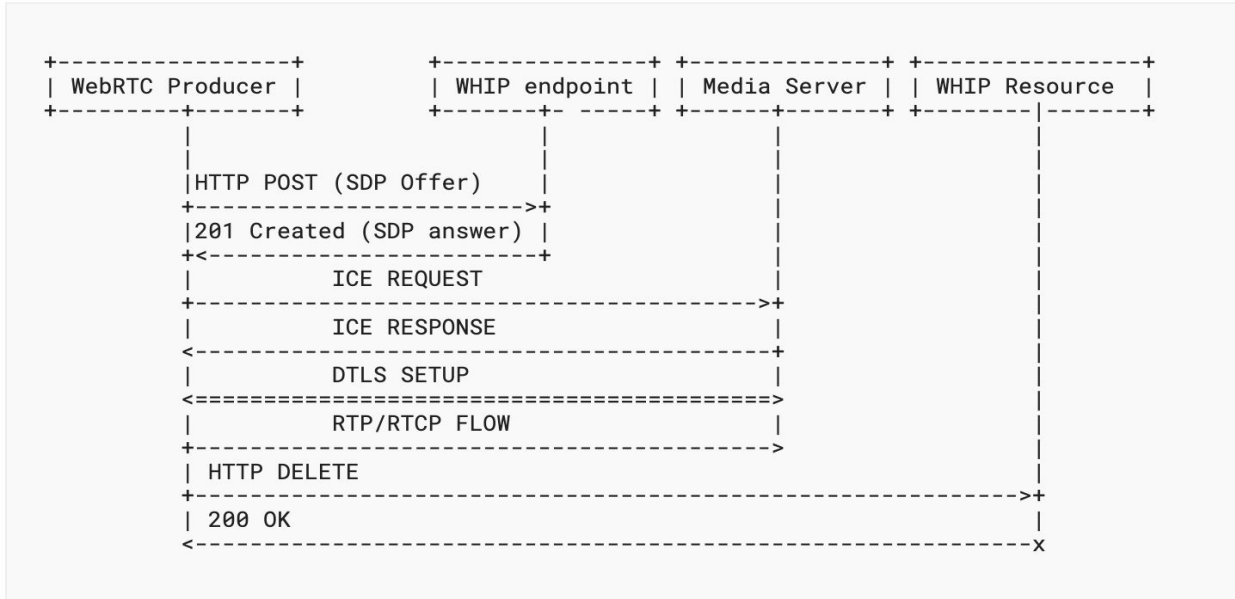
```
+-----------------+         +---------------+ +--------------+ +----------------+
| WebRTC Producer |         | WHIP endpoint | | Media Server | | WHIP Resource  |
+---------+-------+         +-------+- -----+ +------+-------+ +--------|-------+
          |                         |                |                  |
          |                         |                |                  |
          |HTTP POST (SDP Offer)    |                |                  |
          +------------------------>+                |                  |
          |201 Created (SDP answer) |                |                  |
          +<------------------------+                |                  |
          |          ICE REQUEST                     |                  |
          +----------------------------------------->+                  |
          |          ICE RESPONSE                    |                  |
          <------------------------------------------+                  |
          |          DTLS SETUP                      |                  |
          <==========================================>                  |
          |          RTP/RTCP FLOW                   |                  |
          +------------------------------------------>                  |
          | HTTP DELETE                                                 |
          +------------------------------------------------------------>+
          | 200 OK                                                      |
          <-------------------------------------------------------------x
```